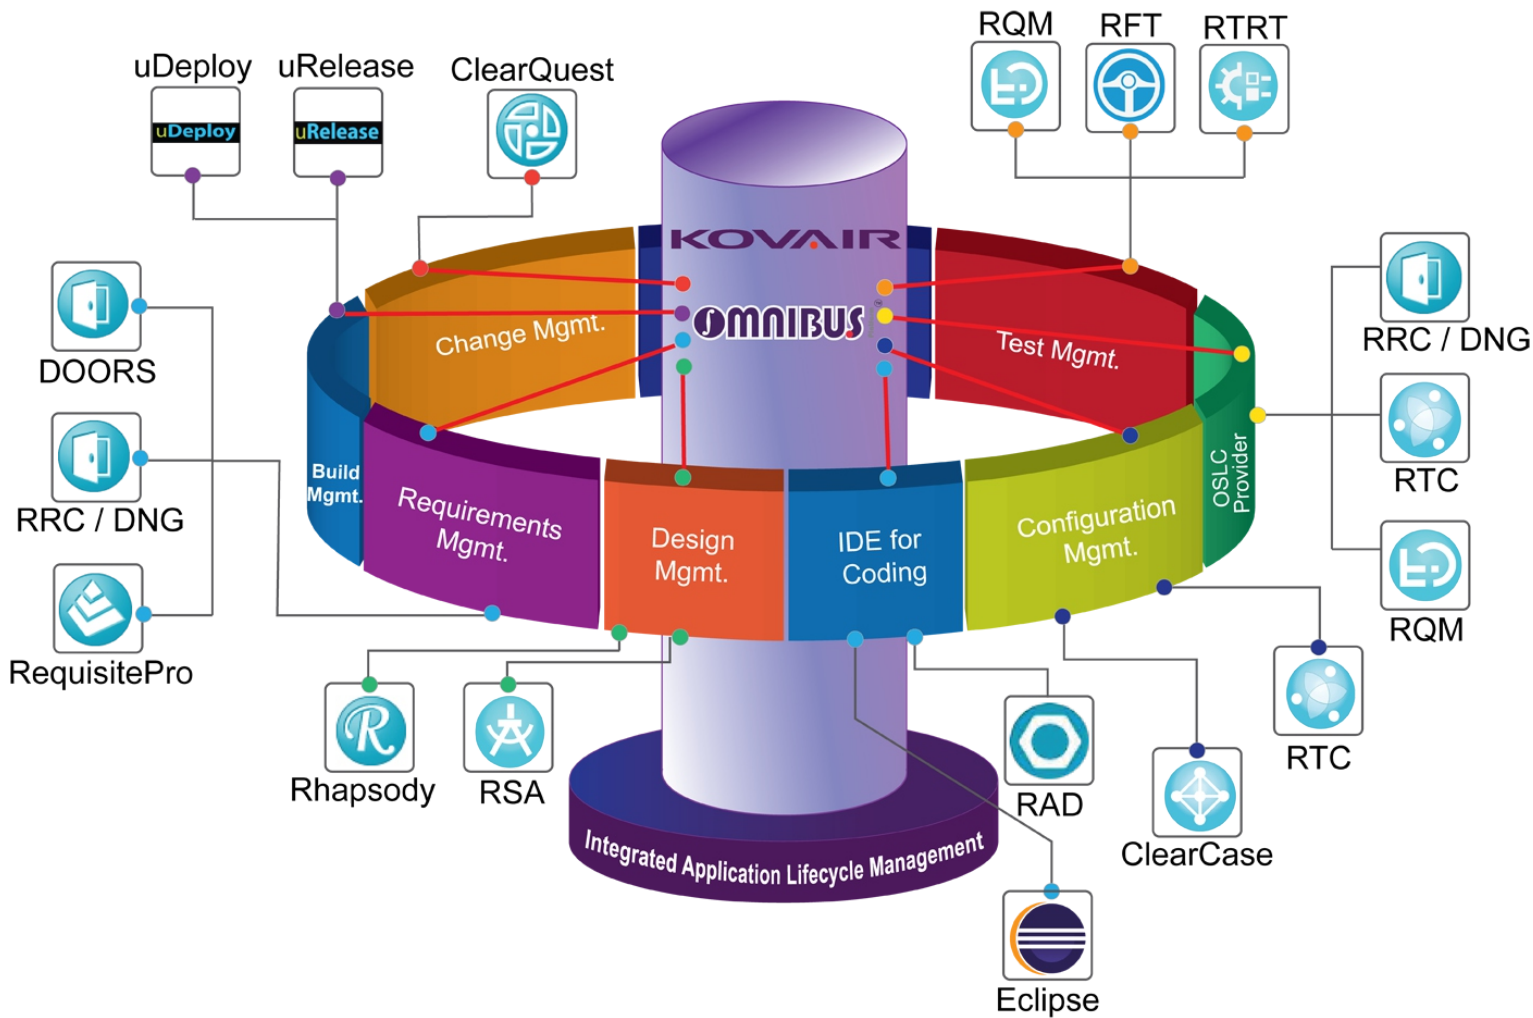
uDeploy uRelease ClearQuest

uDeploy

uRelease

RQM RFT RTRT

KOVAIR

OMNIBUS

DOORS

Change Mgmt.

Test Mgmt.

RRC / DNG

RRC / DNG

Build Mgmt.

Requirements Mgmt.

Design Mgmt.

IDE for Coding

Configuration Mgmt.

OSLC Provider

RTC

RequisitePro

RQM

Rhapsody

RSA

RAD

RTC

ClearCase

Integrated Application Lifecycle Management

Eclipse